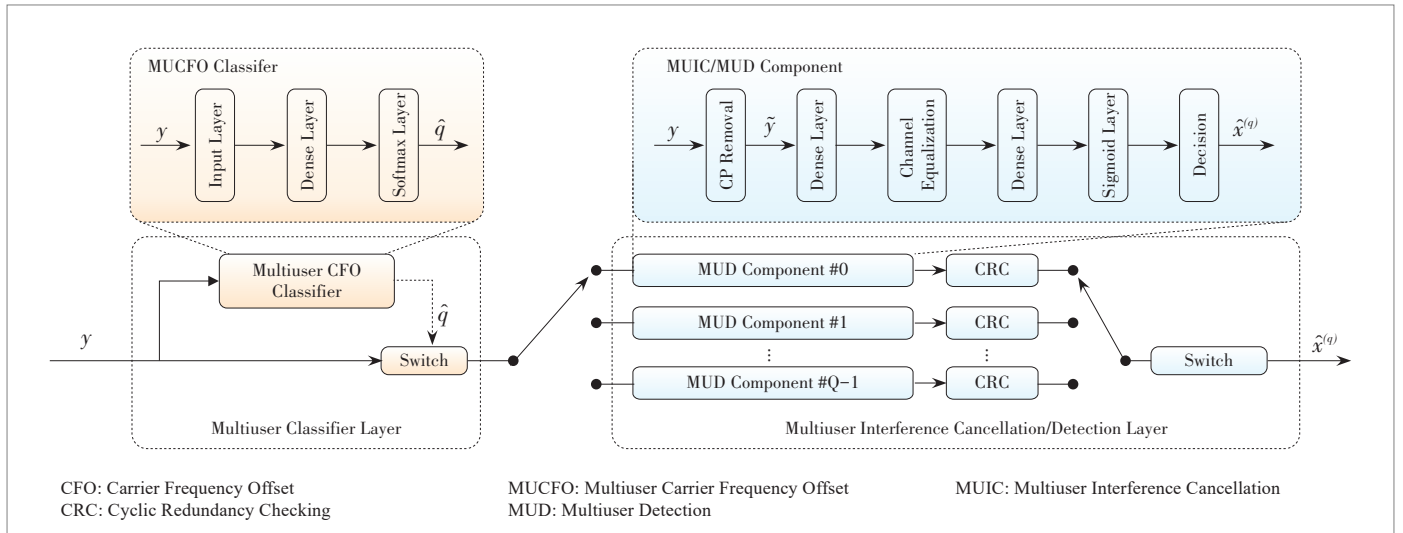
MUCFO Classifer

$y$

Input Layer

Dense Layer

Softmax Layer

$\hat{q}$

MUIC/MUD Component

$y$

CP Removal

$\tilde{y}$

Dense Layer

Channel Equalization

Dense Layer

Sigmoid Layer

Decision

$\hat{x}^{(q)}$

Multiuser CFO Classifier

$\hat{q}$

$y$

Switch

Multiuser Classifier Layer

MUD Component #0

CRC

MUD Component #1

CRC

⋮

⋮

MUD Component #Q−1

CRC

Switch

$\hat{x}^{(q)}$

Multiuser Interference Cancellation/Detection Layer

CFO: Carrier Frequency Offset
CRC: Cyclic Redundancy Checking

MUCFO: Multiuser Carrier Frequency Offset
MUD: Multiuser Detection

MUIC: Multiuser Interference Cancellation